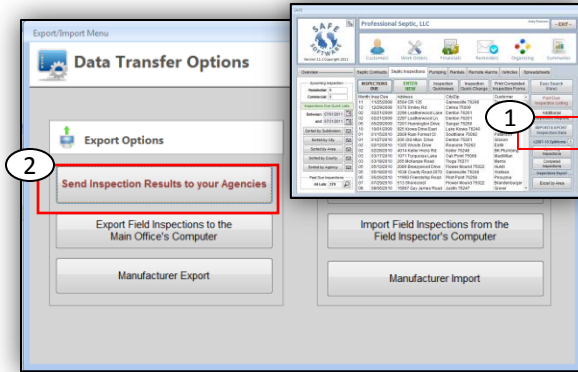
Export/Import Menu

Data Transfer Options

Export Options

2

Send Inspection Results to your Agencies

Export Field Inspections to the Main Office's Computer

Manufacturer Export

Import Field Inspections from the Field Inspector's Computer

Manufacturer Import

SAFE SOFTWARE

Professional Septic, LLC

EXIT

Customers

Work Orders

Financials

Reminders

Organizing

Summaries

Overview

Septic Contracts

Septic Inspections

Pumping

Rentals

Remote Alarms

Vehicles

Spreadsheets

INSPECTIONS DUE

ENTER NEW

Inspection Quicksaves

Inspection Quick Change

Print Completed Inspection Forms

Easy Search

Print Due Inspection Listing

1

Excel by Area

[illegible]